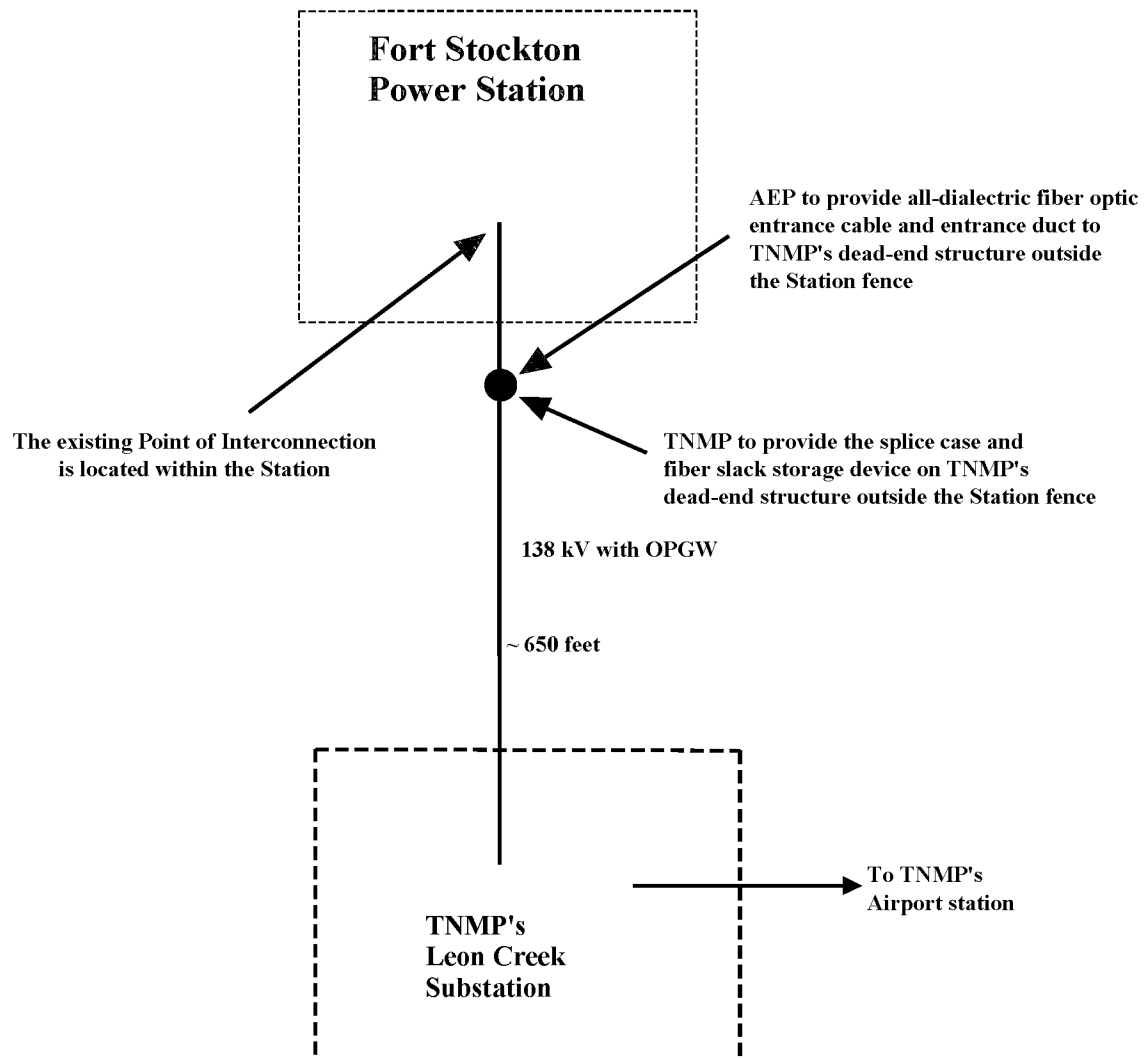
Fort Stockton Power Station

AEP to provide all-dialectric fiber optic entrance cable and entrance duct to TNMP's dead-end structure outside the Station fence

The existing Point of Interconnection is located within the Station

TNMP to provide the splice case and fiber slack storage device on TNMP's dead-end structure outside the Station fence

138 kV with OPGW

~ 650 feet

To TNMP's Airport station

TNMP's Leon Creek Substation